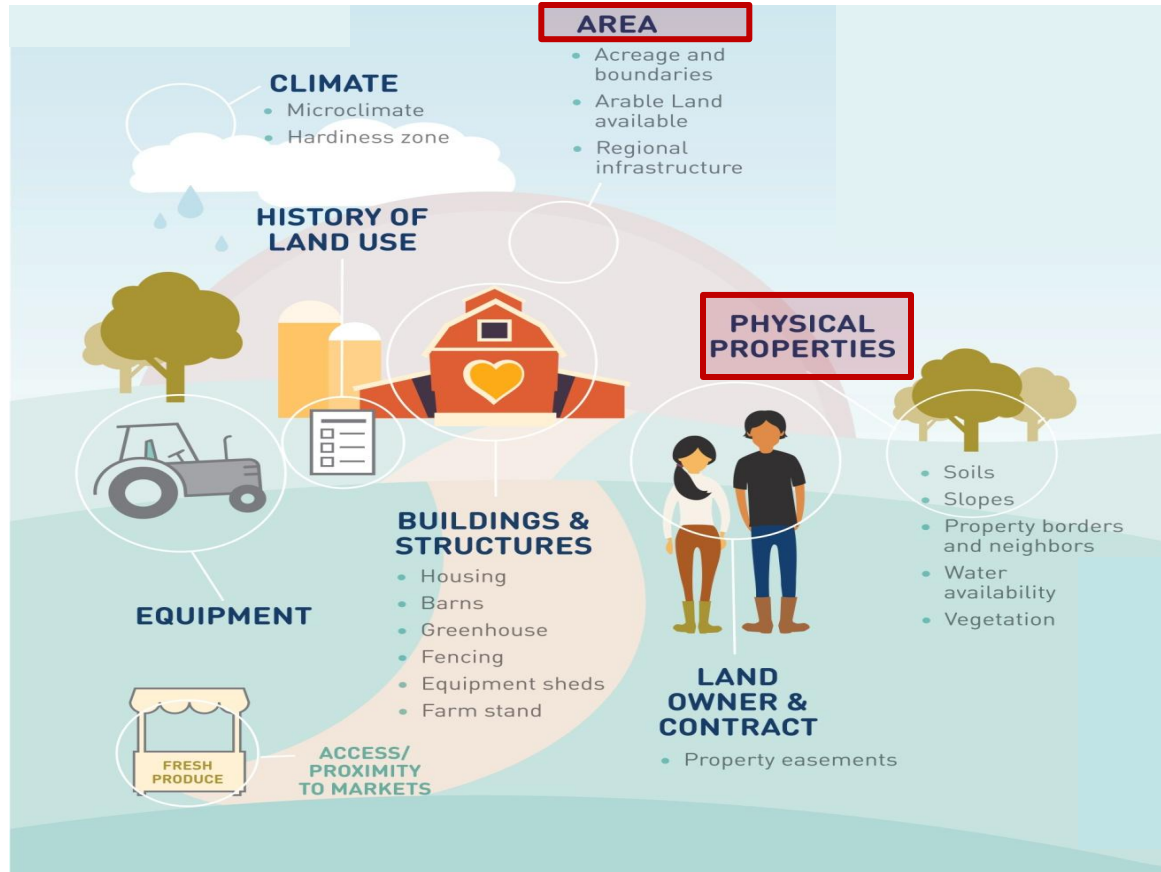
AREA
- Acreage and boundaries
- Arable Land available
- Regional infrastructure

CLIMATE
- Microclimate
- Hardiness zone

HISTORY OF LAND USE

PHYSICAL PROPERTIES
- Soils
- Slopes
- Property borders and neighbors
- Water availability
- Vegetation

BUILDINGS & STRUCTURES
- Housing
- Barns
- Greenhouse
- Fencing
- Equipment sheds
- Farm stand

EQUIPMENT

LAND OWNER & CONTRACT
- Property easements

FRESH PRODUCE

ACCESS/ PROXIMITY TO MARKETS